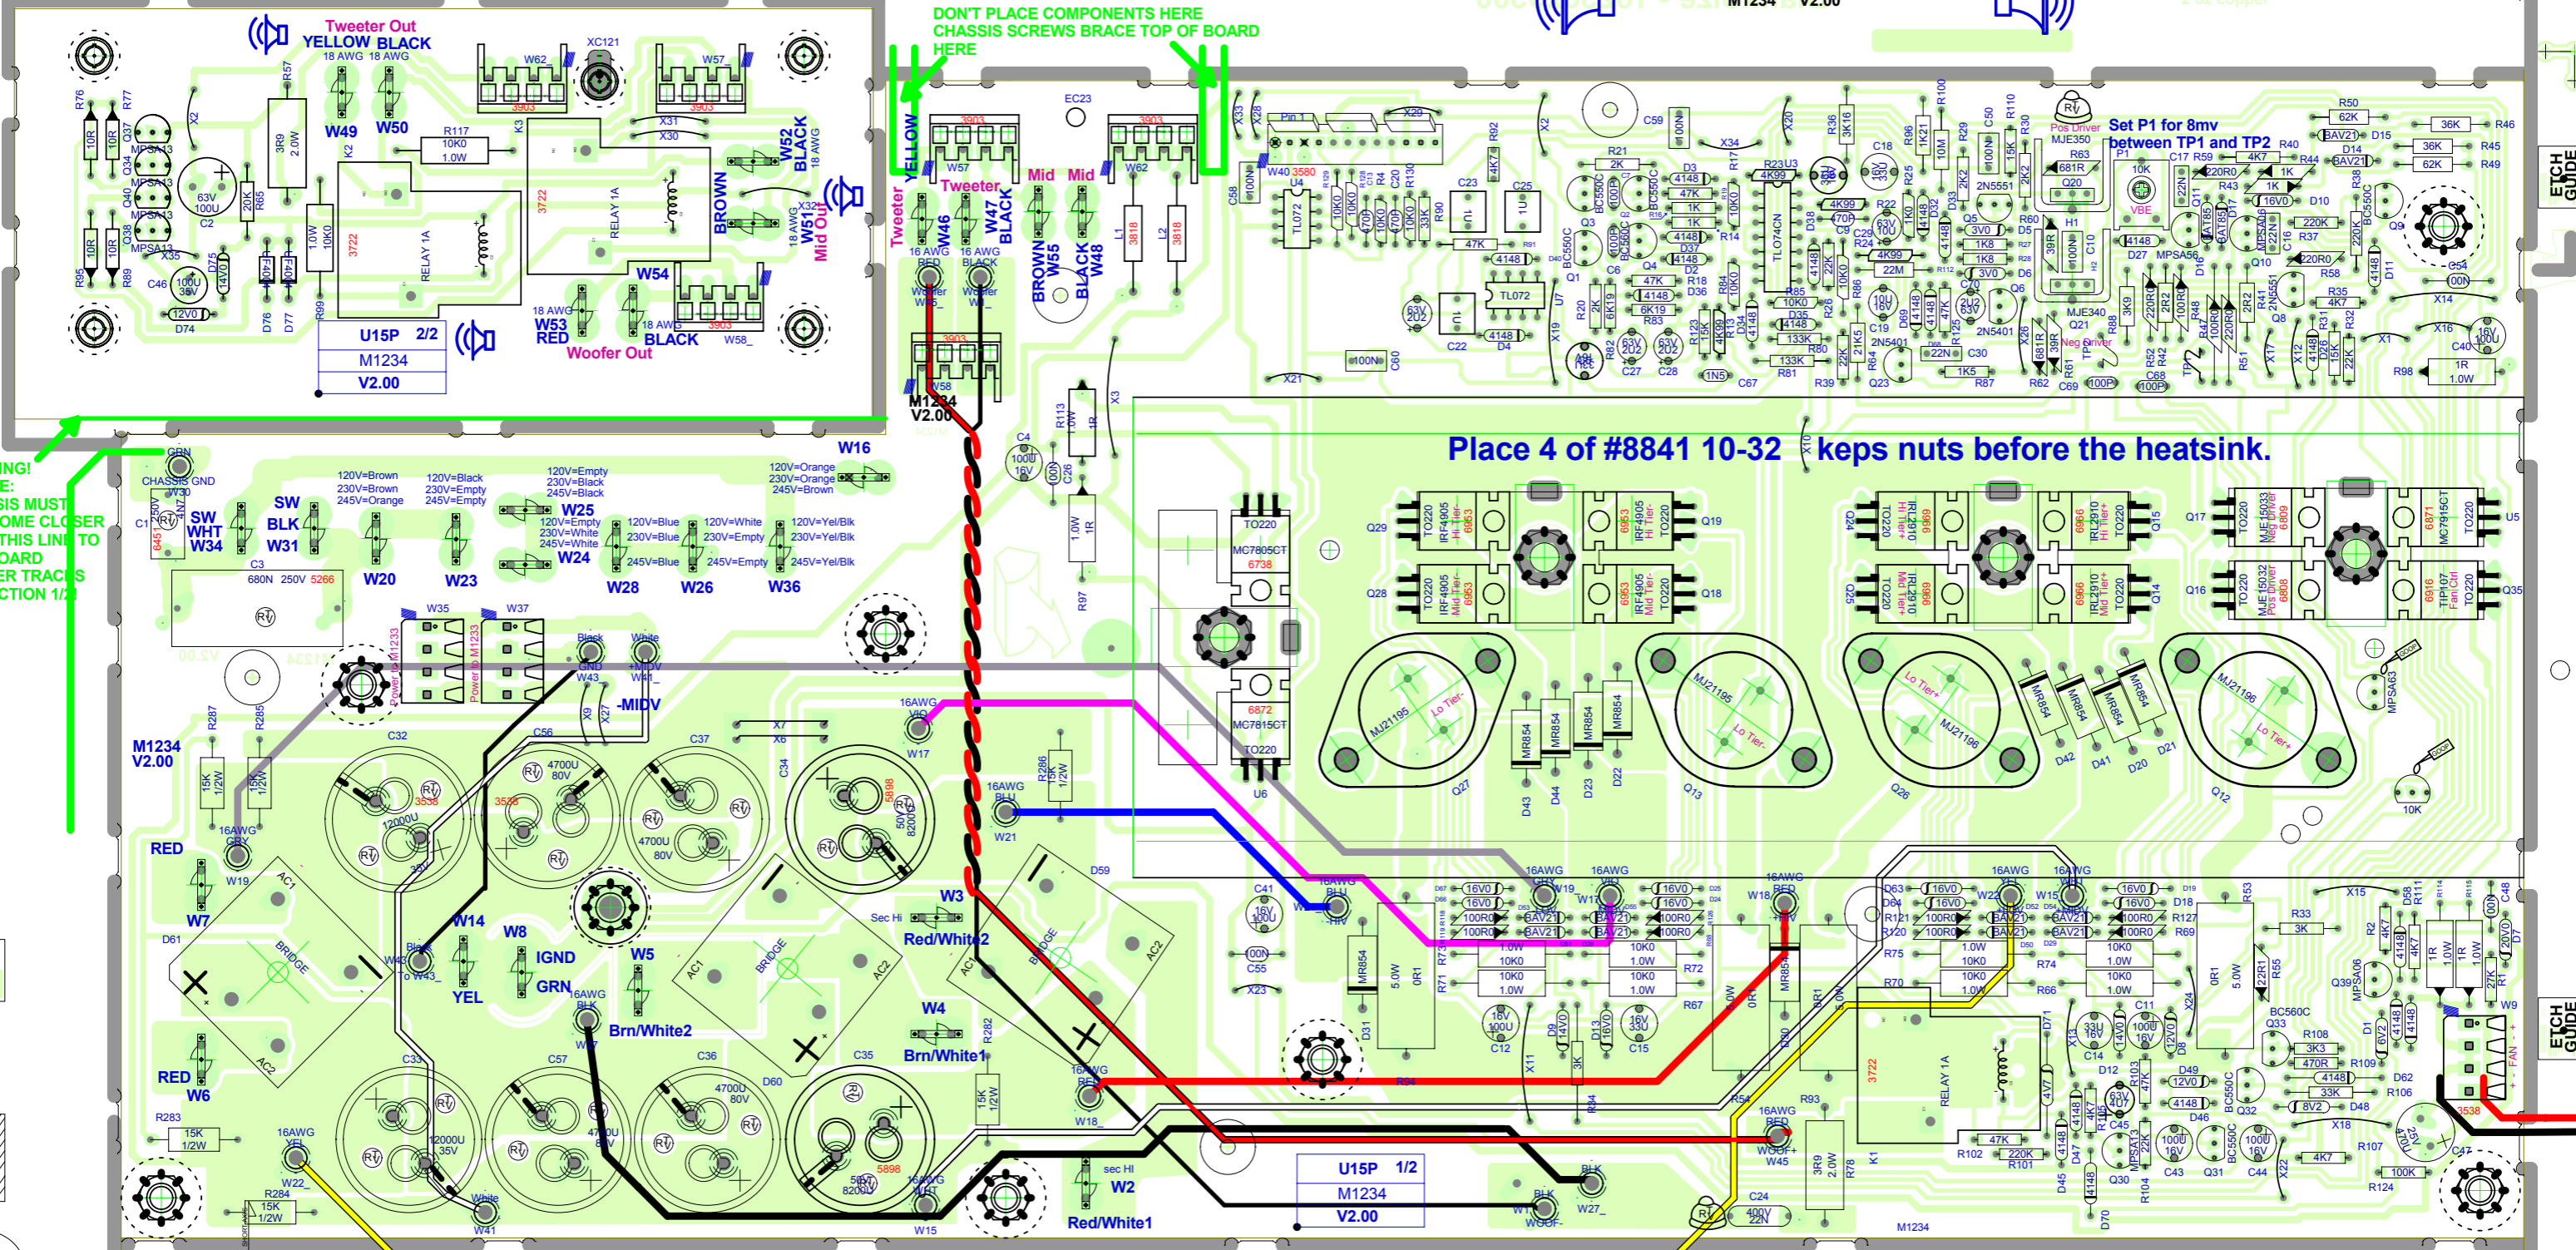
Tweeter Out
YELLOW BLACK
18 AWG 18 AWG
W49 W50
W62 XC121 W57
W52 BLACK
BROWN
RELAY 1A
W51 Mid Out
W54
W53 RED
18 AWG
BLACK
Woofer Out
U15P 2/2
M1234
V2.00

DON'T PLACE COMPONENTS HERE
CHASSIS SCREWS BRACE TOP OF BOARD
HERE

YELLOW
Tweeter
W46
W47 BLACK
Mid Mid
BROWN W55
BLACK W48
16 AWG RED
16 AWG BLACK
W58
M1234
V2.00

Pos Driver
Set P1 for 8mv
between TP1 and TP2
Neg Driver
ETCH GUIDE

Place 4 of #8841 10-32 keps nuts before the heatsink.

ING!
E:
SIS MUST
OME CLOSER
THIS LINE TO
OARD
ER TRACES
CTION 1/2

CHASSIS GND
W30
SW WHT W34
SW BLK W31
120V=Brown 230V=Brown 245V=Orange
120V=Black 230V=Empty 245V=Empty
120V=Empty 230V=Black 245V=Black
120V=Orange 230V=Orange 245V=Brown
W16
W25
120V=Empty 230V=White 245V=White
W24
120V=Blue 230V=Blue 245V=Blue
120V=White 230V=Empty 245V=Empty
120V=Yel/Blk 230V=Yel/Blk 245V=Yel/Blk
W20 W23 W28 W26 W36
680N 250V 5266
W35 W37
Power to M1233
Black GND W43
White +MIDV W41
-MIDV
M1234
V2.00
RED
W7
RED
W6
W14
W8
IGND
GRN
W5
YEL
Brn/White2
W4
Brn/White1
W3
Red/White2
Sec Hi
sec HI
W2
Red/White1
U15P 1/2
M1234
V2.00
16AWG
W17 W21 W19 W18 W45 W22 W15 W27
MJ21195 MJ21196
Lo Tier- Lo Tier+
ETCH GUIDE
FAN